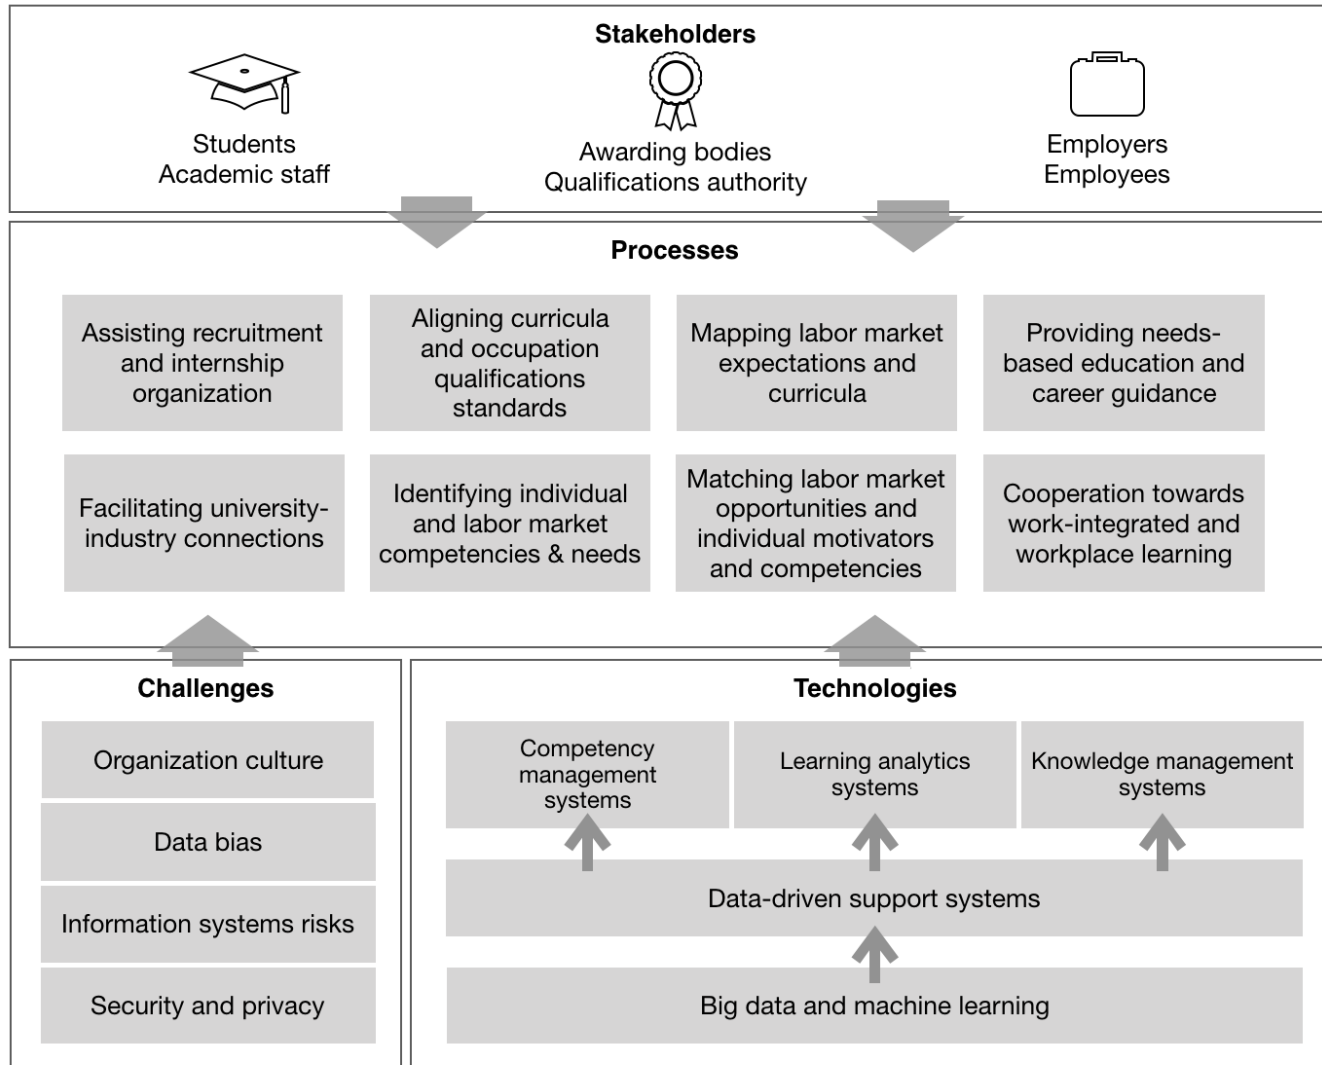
Stakeholders

Students
Academic staff

Awarding bodies
Qualifications authority

Employers
Employees

Processes

Assisting recruitment and internship organization

Aligning curricula and occupation qualifications standards

Mapping labor market expectations and curricula

Providing needs-based education and career guidance

Facilitating university-industry connections

Identifying individual and labor market competencies & needs

Matching labor market opportunities and individual motivators and competencies

Cooperation towards work-integrated and workplace learning

Challenges

Organization culture

Data bias

Information systems risks

Security and privacy

Technologies

Competency management systems

Learning analytics systems

Knowledge management systems

Data-driven support systems

Big data and machine learning